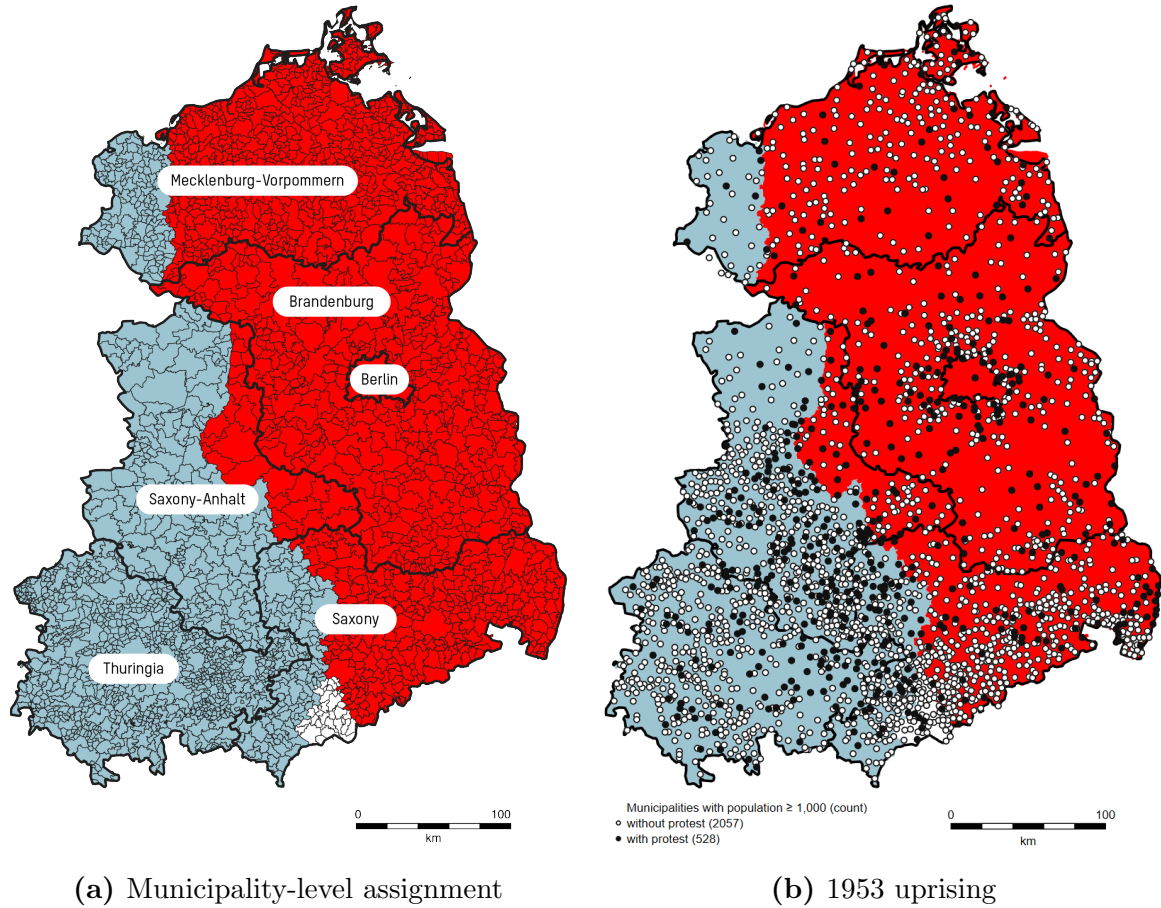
Mecklenburg-Vorpommern

Brandenburg

Berlin

Saxony-Anhalt

Saxony

Thuringia

0 100
km

(a) Municipality-level assignment

Municipalities with population ≥ 1,000 (count)
without protest (2057)
with protest (528)

0 100
km

(b) 1953 uprising